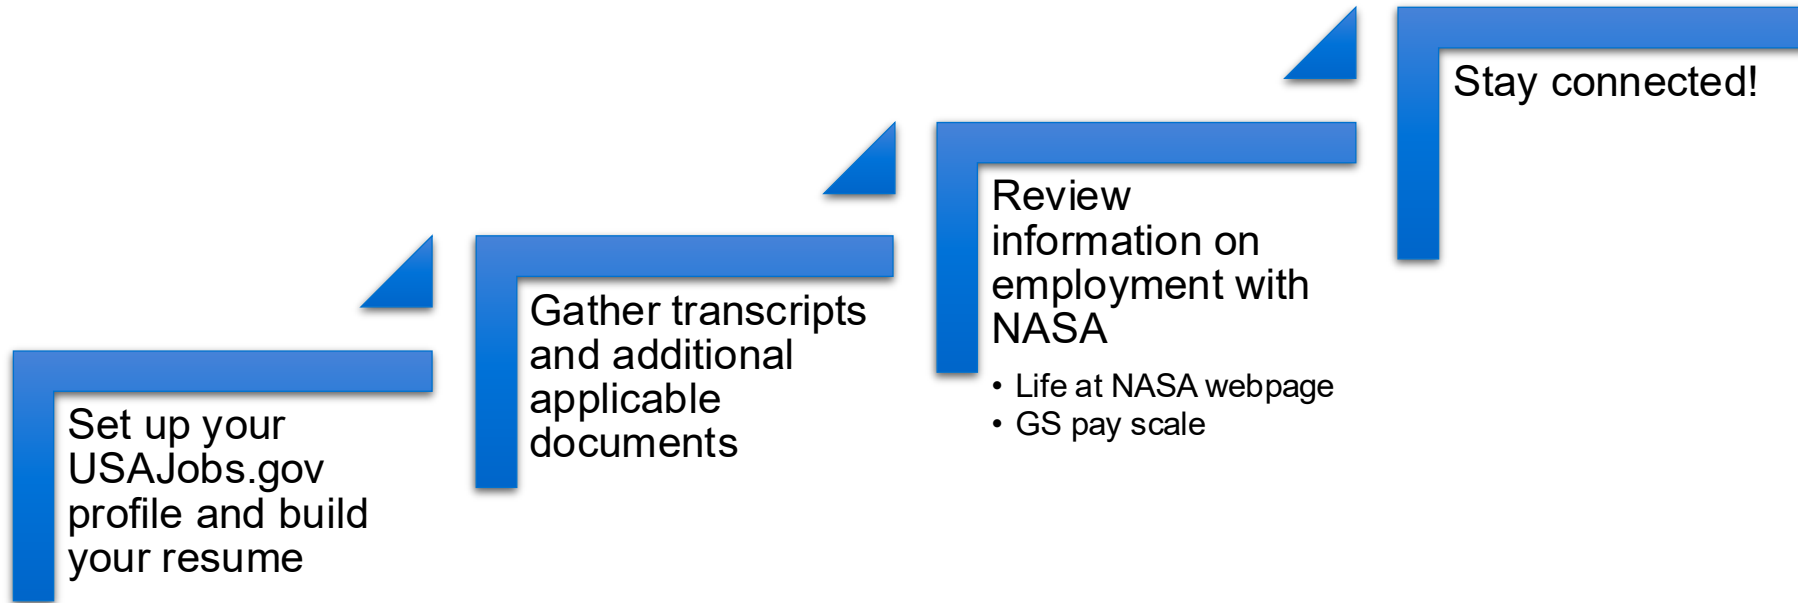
Set up your USAJobs.gov profile and build your resume

Gather transcripts and additional applicable documents

Review information on employment with NASA

• Life at NASA webpage
• GS pay scale

Stay connected!